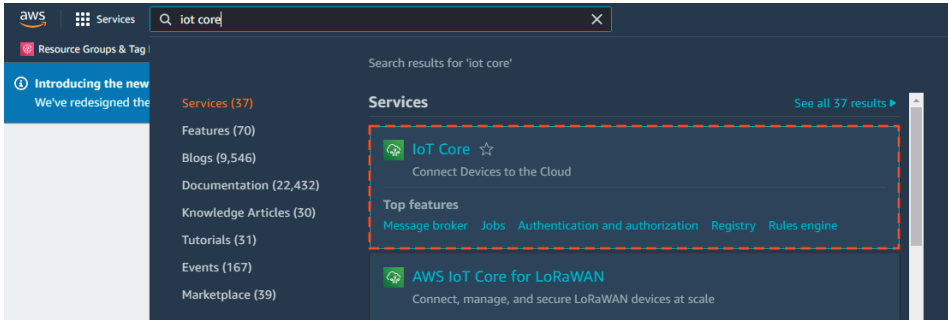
aws Services

iot core

Resource Groups & Tag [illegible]

Introducing the new
We've redesigned the

Search results for 'iot core'

Services (37)
Features (70)
Blogs (9,546)
Documentation (22,432)
Knowledge Articles (30)
Tutorials (31)
Events (167)
Marketplace (39)

Services

See all 37 results ▶

IoT Core ☆
Connect Devices to the Cloud

Top features
Message broker Jobs Authentication and authorization Registry Rules engine

AWS IoT Core for LoRaWAN
Connect, manage, and secure LoRaWAN devices at scale